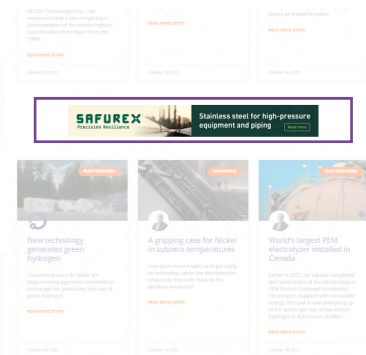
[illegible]

READ MORE STORY

October 28, 2021

READ MORE STORY

October 28, 2021

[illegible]

READ MORE STORY

October 18, 2021

SAFUREX
Precision Resilience

Stainless steel for high-pressure equipment and piping

Read more

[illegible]

New technology generates green hydrogen

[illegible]

READ MORE STORY

October 14, 2021

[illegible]

A gripping case for Nickel in subzero temperatures

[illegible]

READ MORE STORY

October 14, 2021

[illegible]

World's largest PEM electrolyzer installed in Canada

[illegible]

READ MORE STORY

October 14, 2021